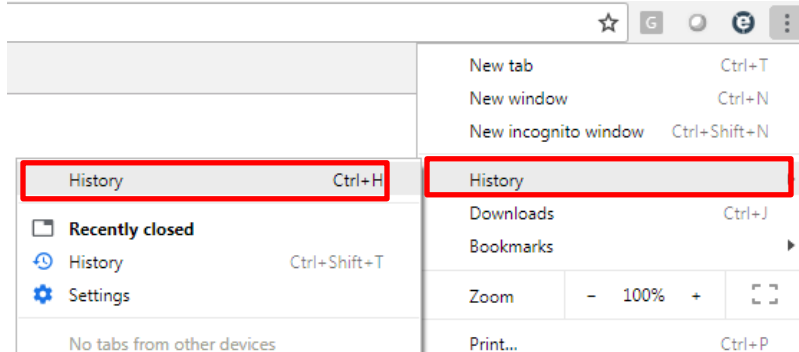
New tab Ctrl+T
New window Ctrl+N
New incognito window Ctrl+Shift+N

History Ctrl+H

Recently closed
History Ctrl+Shift+T
Settings

No tabs from other devices

History
Downloads Ctrl+J
Bookmarks

Zoom − 100% +

Print... Ctrl+P